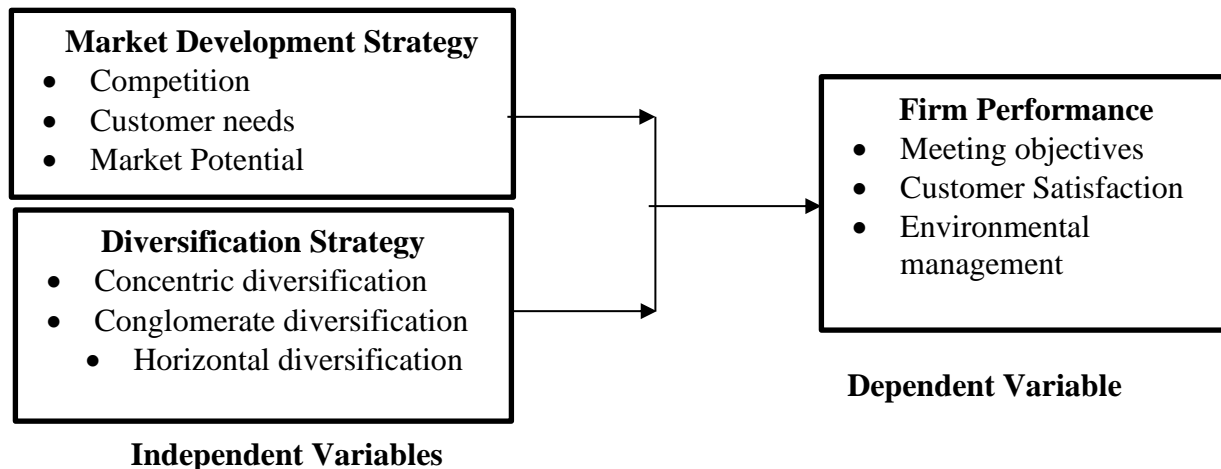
**Market Development Strategy**
- Competition
- Customer needs
- Market Potential

**Diversification Strategy**
- Concentric diversification
- Conglomerate diversification
- Horizontal diversification

**Independent Variables**

**Firm Performance**
- Meeting objectives
- Customer Satisfaction
- Environmental management

**Dependent Variable**